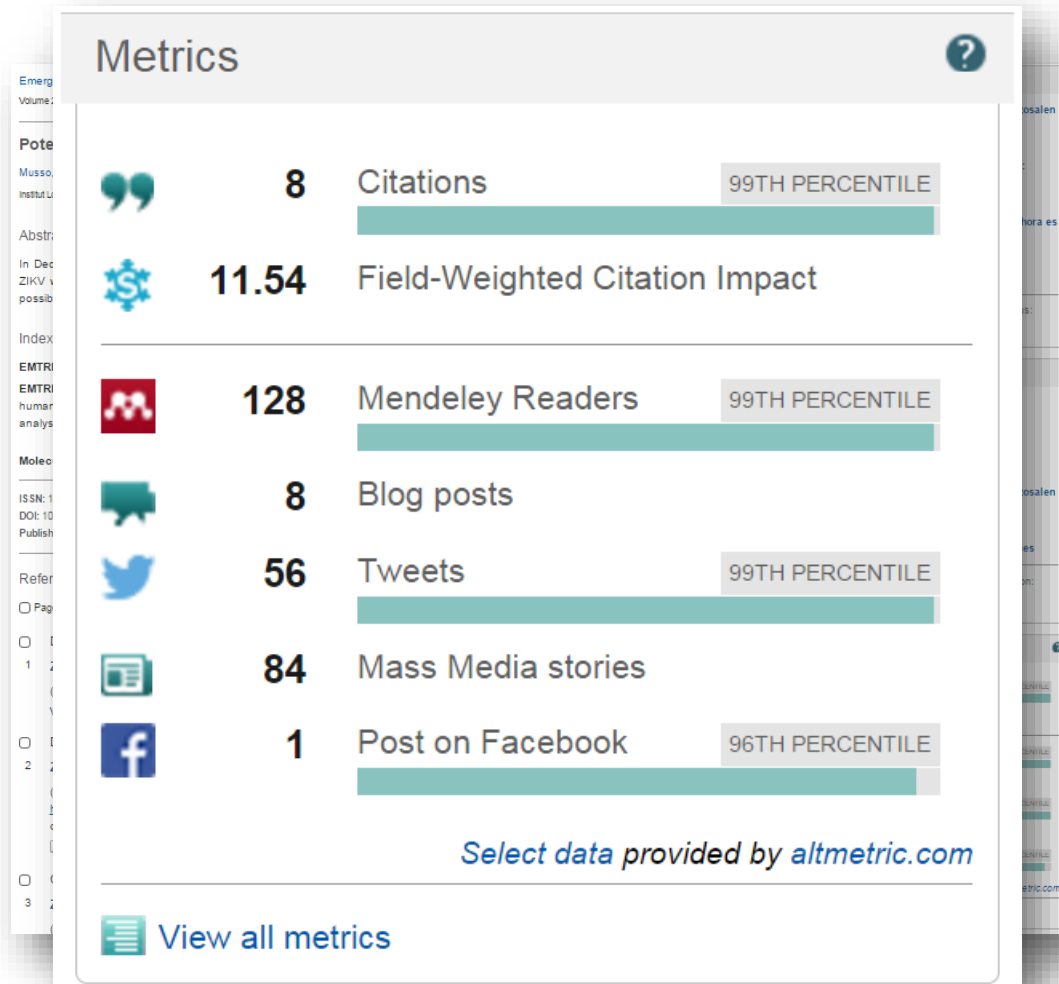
Metrics

?

8 Citations 99TH PERCENTILE

11.54 Field-Weighted Citation Impact

128 Mendeley Readers 99TH PERCENTILE

8 Blog posts

56 Tweets 99TH PERCENTILE

84 Mass Media stories

1 Post on Facebook 96TH PERCENTILE

Select data provided by altmetric.com

View all metrics